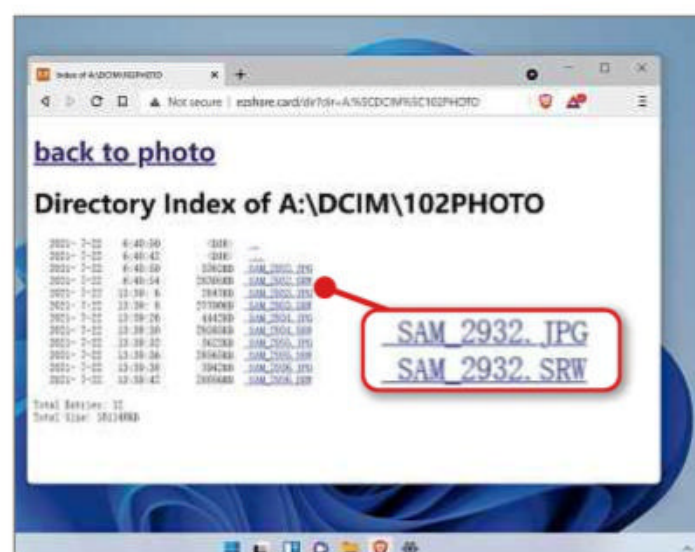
Index of A:\DCIM\102PHOTO

Not secure | ezshare.card/dir?dir=A:%5CDCIM%5C102PHOTO

back to photo

Directory Index of A:\DCIM\102PHOTO

| | | | |
|---|---|---|---|
| 2021- 7-22 | 6:40:30 | <DIR> | . |
| 2021- 7-22 | 6:40:42 | <DIR> | .. |
| 2021- 7-22 | 6:40:50 | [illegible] | SAM_2932.JPG |
| 2021- 7-22 | 6:40:54 | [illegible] | SAM_2932.SRW |
| 2021- 7-22 | 13:38: 6 | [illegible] | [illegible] |
| 2021- 7-22 | 13:38: 8 | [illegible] | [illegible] |
| 2021- 7-22 | 13:38:26 | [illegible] | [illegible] |
| 2021- 7-22 | 13:38:30 | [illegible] | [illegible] |
| 2021- 7-22 | 13:38:32 | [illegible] | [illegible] |
| 2021- 7-22 | 13:38:36 | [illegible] | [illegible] |
| 2021- 7-22 | 13:38:38 | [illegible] | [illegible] |
| 2021- 7-22 | 13:38:42 | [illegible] | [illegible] |

Total Entries: 12
Total Size: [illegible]

SAM_2932.JPG
SAM_2932.SRW